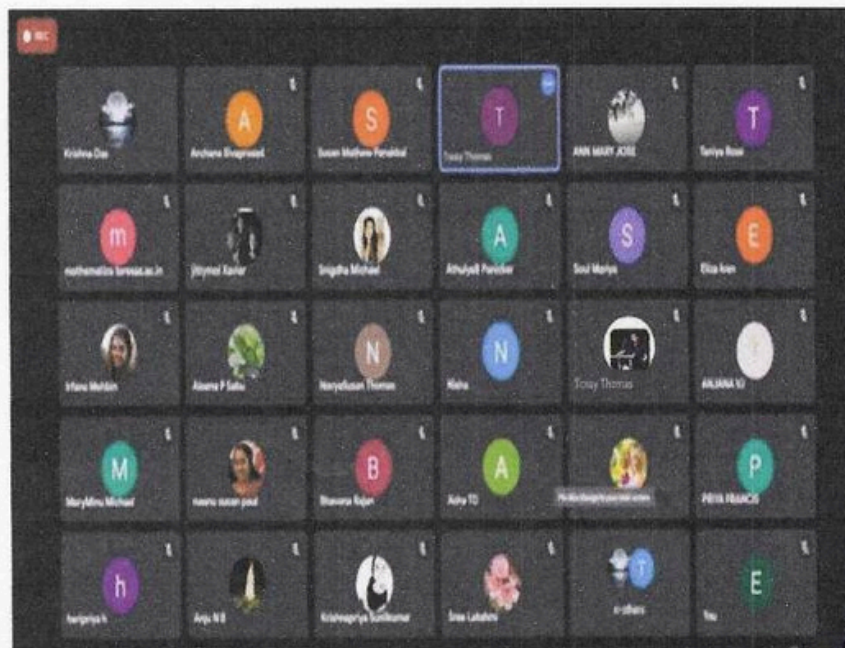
REC

A

S

T

T

Krishna Das

Archana Sivaprasad

Susan Mathew Panakkal

Tessy Thomas

ANN MARY JOSE

Tariya Rose

m

A

S

E

mathematics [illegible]

Jithymol Xavier

Snigdha Michael

Athulyall Panicker

Soul Mariya

Eliza Ann

N

N

Irfana Mehbin

Aswana P Sabu

Nonyalbusan Thomas

Nisha

Tessy Thomas

ANJANA KJ

M

B

A

P

MaryMinu Michael

neenu susan paul

Bhavana Rajan

Ashy TO

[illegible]

PRIYA FRANCIS

h

T

E

haripriya h

Anju N B

Krishnapriya Sunilkumar

Sree Lakshmi

n others

You